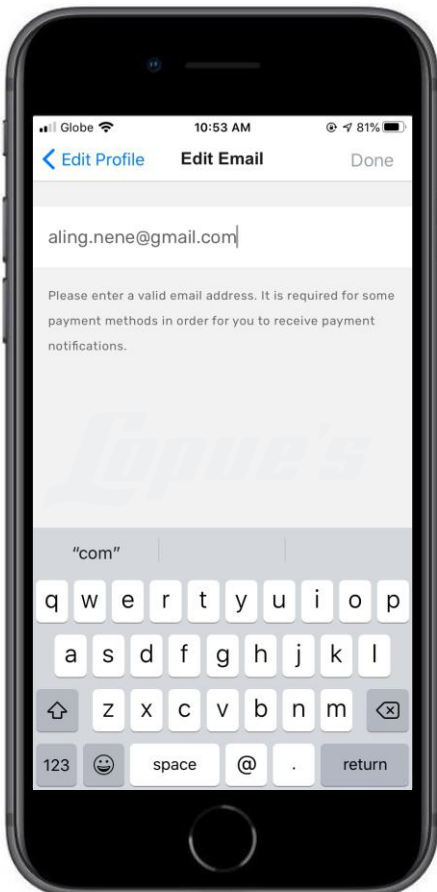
Globe 10:53 AM 81%

Edit Profile Edit Email Done

aling.nene@gmail.com

Please enter a valid email address. It is required for some payment methods in order for you to receive payment notifications.

Lopue's

"com"

q w e r t y u i o p
a s d f g h j k l
z x c v b n m
123 space @ . return